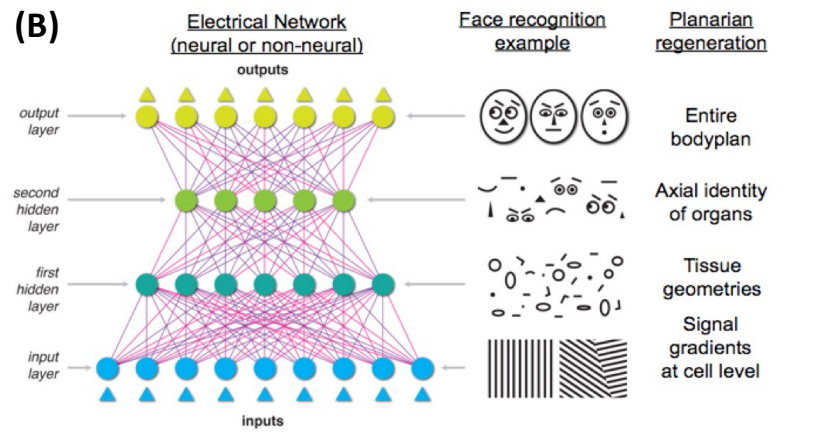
(B)

Electrical Network (neural or non-neural)

Face recognition example

Planarian regeneration

outputs

output layer

Entire bodyplan

second hidden layer

Axial identity of organs

first hidden layer

Tissue geometries

input layer

Signal gradients at cell level

inputs